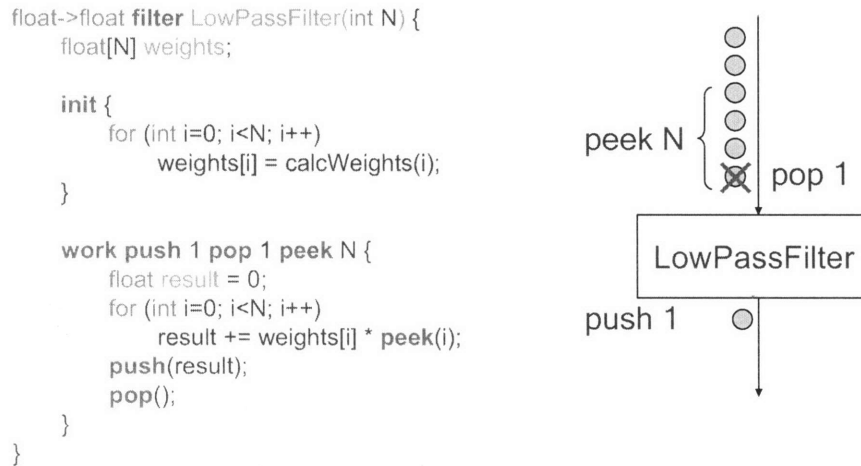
float->float filter LowPassFilter(int N) {
float[N] weights;

init {
for (int i=0; i<N; i++)
weights[i] = calcWeights(i);
}

work push 1 pop 1 peek N {
float result = 0;
for (int i=0; i<N; i++)
result += weights[i] * peek(i);
push(result);
pop();
}
}

peek N

pop 1

LowPassFilter

push 1